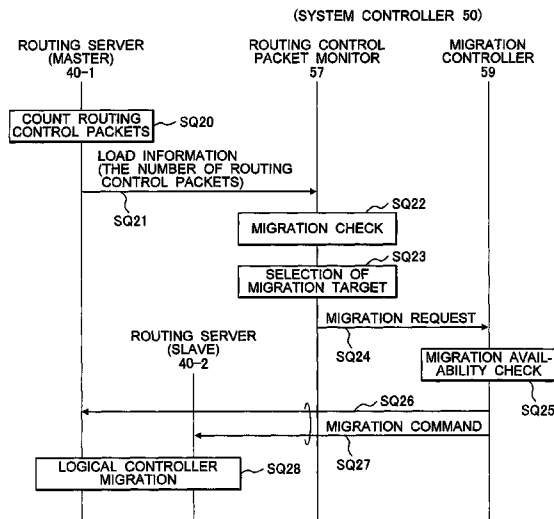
(SYSTEM CONTROLLER 50)

ROUTING SERVER (MASTER) 40-1

ROUTING CONTROL PACKET MONITOR 57

MIGRATION CONTROLLER 59

COUNT ROUTING CONTROL PACKETS

SQ20

LOAD INFORMATION (THE NUMBER OF ROUTING CONTROL PACKETS)

SQ21

SQ22

MIGRATION CHECK

SQ23

SELECTION OF MIGRATION TARGET

MIGRATION REQUEST

ROUTING SERVER (SLAVE) 40-2

SQ24

MIGRATION AVAILABILITY CHECK

SQ26

SQ25

MIGRATION COMMAND

LOGICAL CONTROLLER MIGRATION

SQ28

SQ27